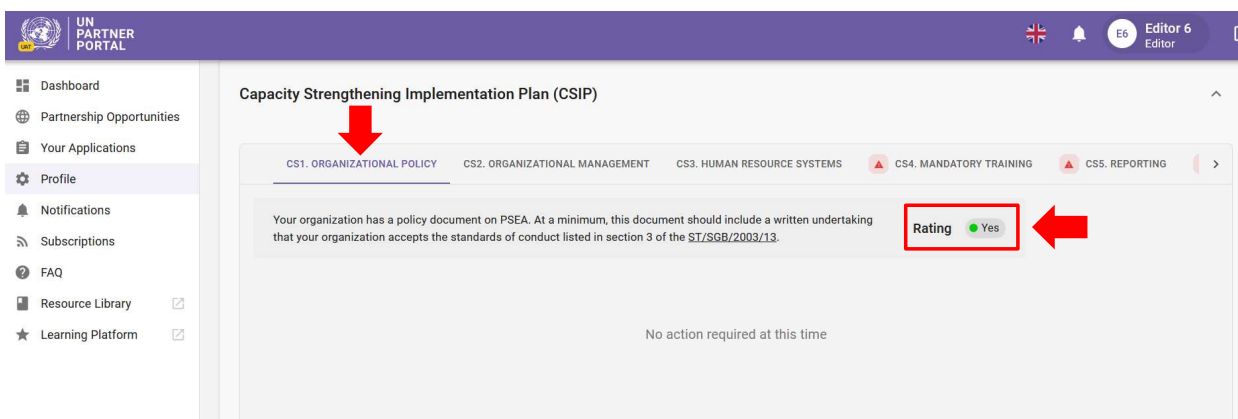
UAT UN PARTNER PORTAL

E6 Editor 6 Editor

Dashboard
Partnership Opportunities
Your Applications
Profile
Notifications
Subscriptions
FAQ
Resource Library
Learning Platform

Capacity Strengthening Implementation Plan (CSIP)

CS1. ORGANIZATIONAL POLICY
CS2. ORGANIZATIONAL MANAGEMENT
CS3. HUMAN RESOURCE SYSTEMS
CS4. MANDATORY TRAINING
CS5. REPORTING

Your organization has a policy document on PSEA. At a minimum, this document should include a written undertaking that your organization accepts the standards of conduct listed in section 3 of the ST/SGB/2003/13.

Rating Yes

No action required at this time